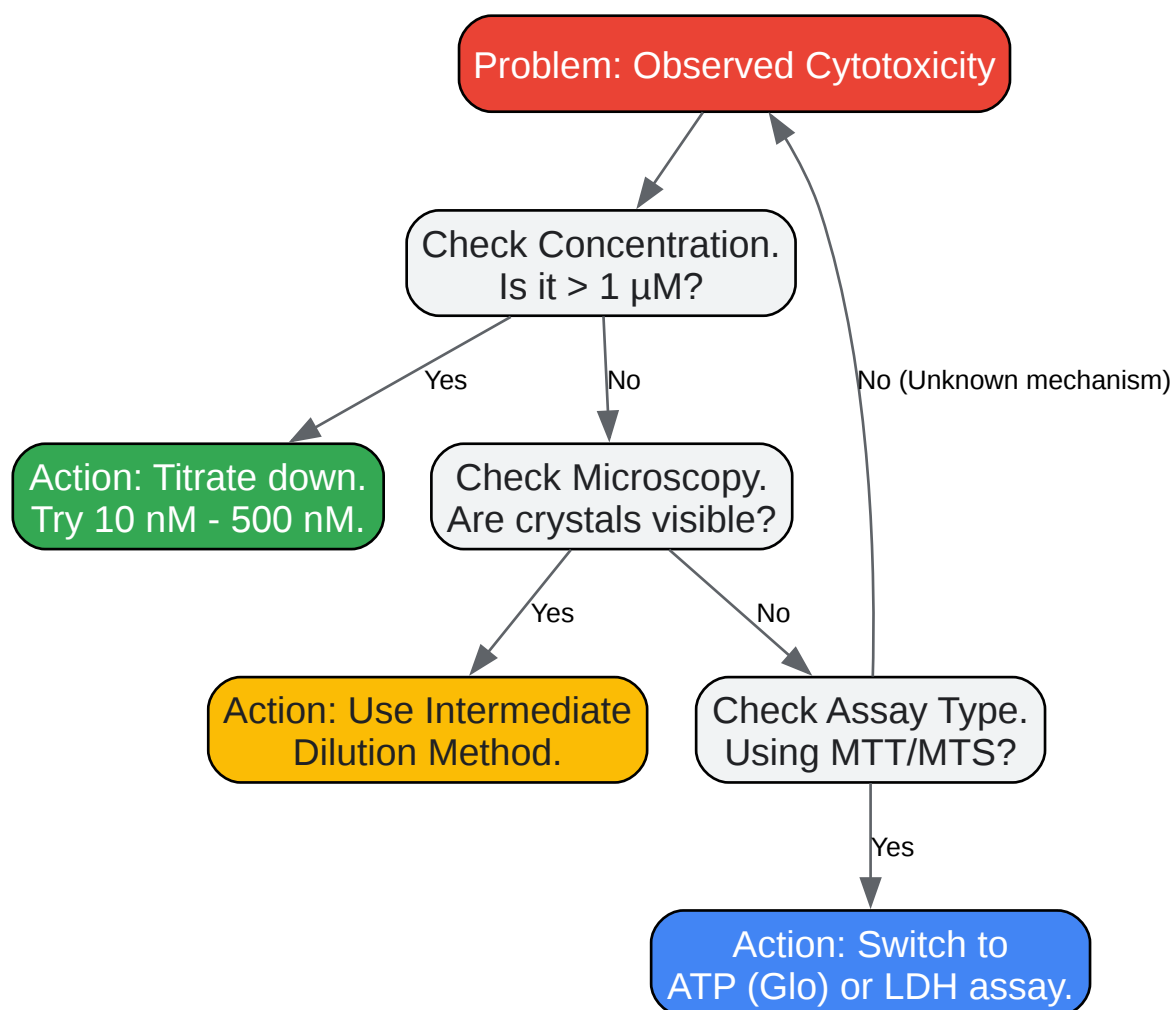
Problem: Observed Cytotoxicity

Check Concentration.
Is it > 1 µM?

Yes

No

No (Unknown mechanism)

Action: Titrate down.
Try 10 nM - 500 nM.

Check Microscopy.
Are crystals visible?

Yes

No

Action: Use Intermediate
Dilution Method.

Check Assay Type.
Using MTT/MTS?

Yes

Action: Switch to
ATP (Glo) or LDH assay.